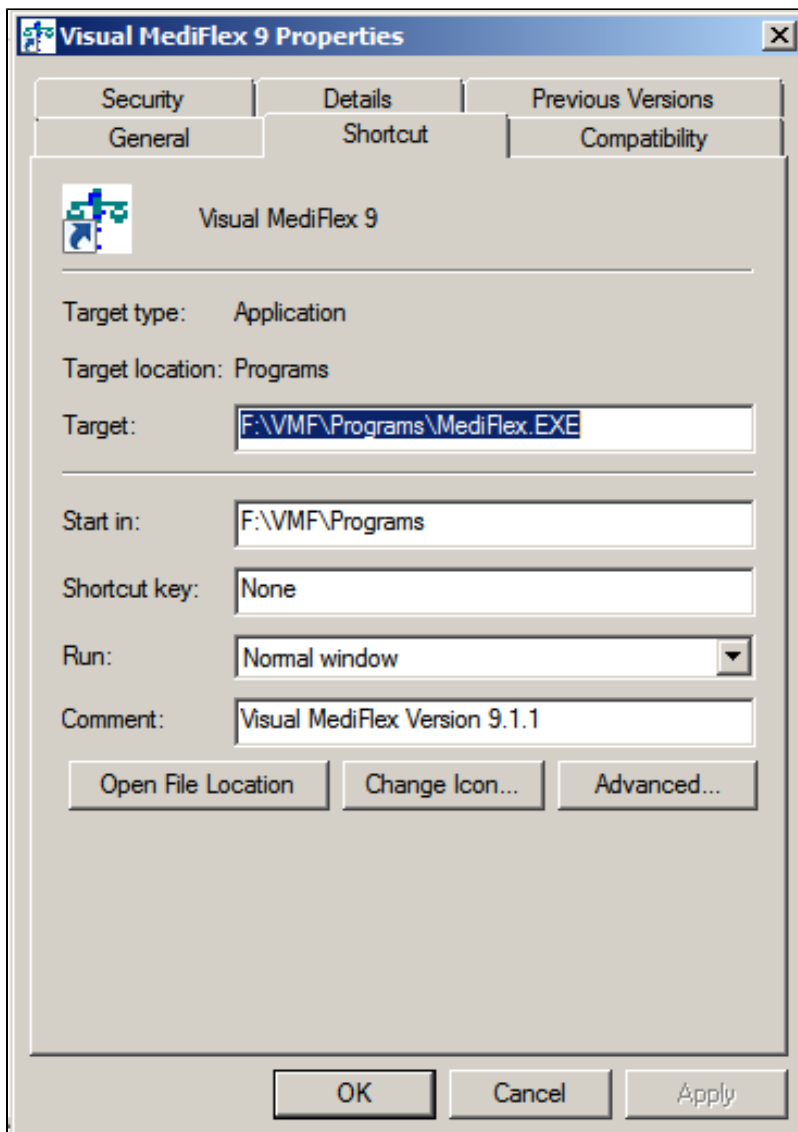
Visual MediFlex 9 Properties

Security | Details | Previous Versions
General | Shortcut | Compatibility

Visual MediFlex 9

Target type: Application

Target location: Programs

Target: F:\VMF\Programs\MediFlex.EXE

Start in: F:\VMF\Programs

Shortcut key: None

Run: Normal window

Comment: Visual MediFlex Version 9.1.1

Open File Location | Change Icon... | Advanced...

OK | Cancel | Apply